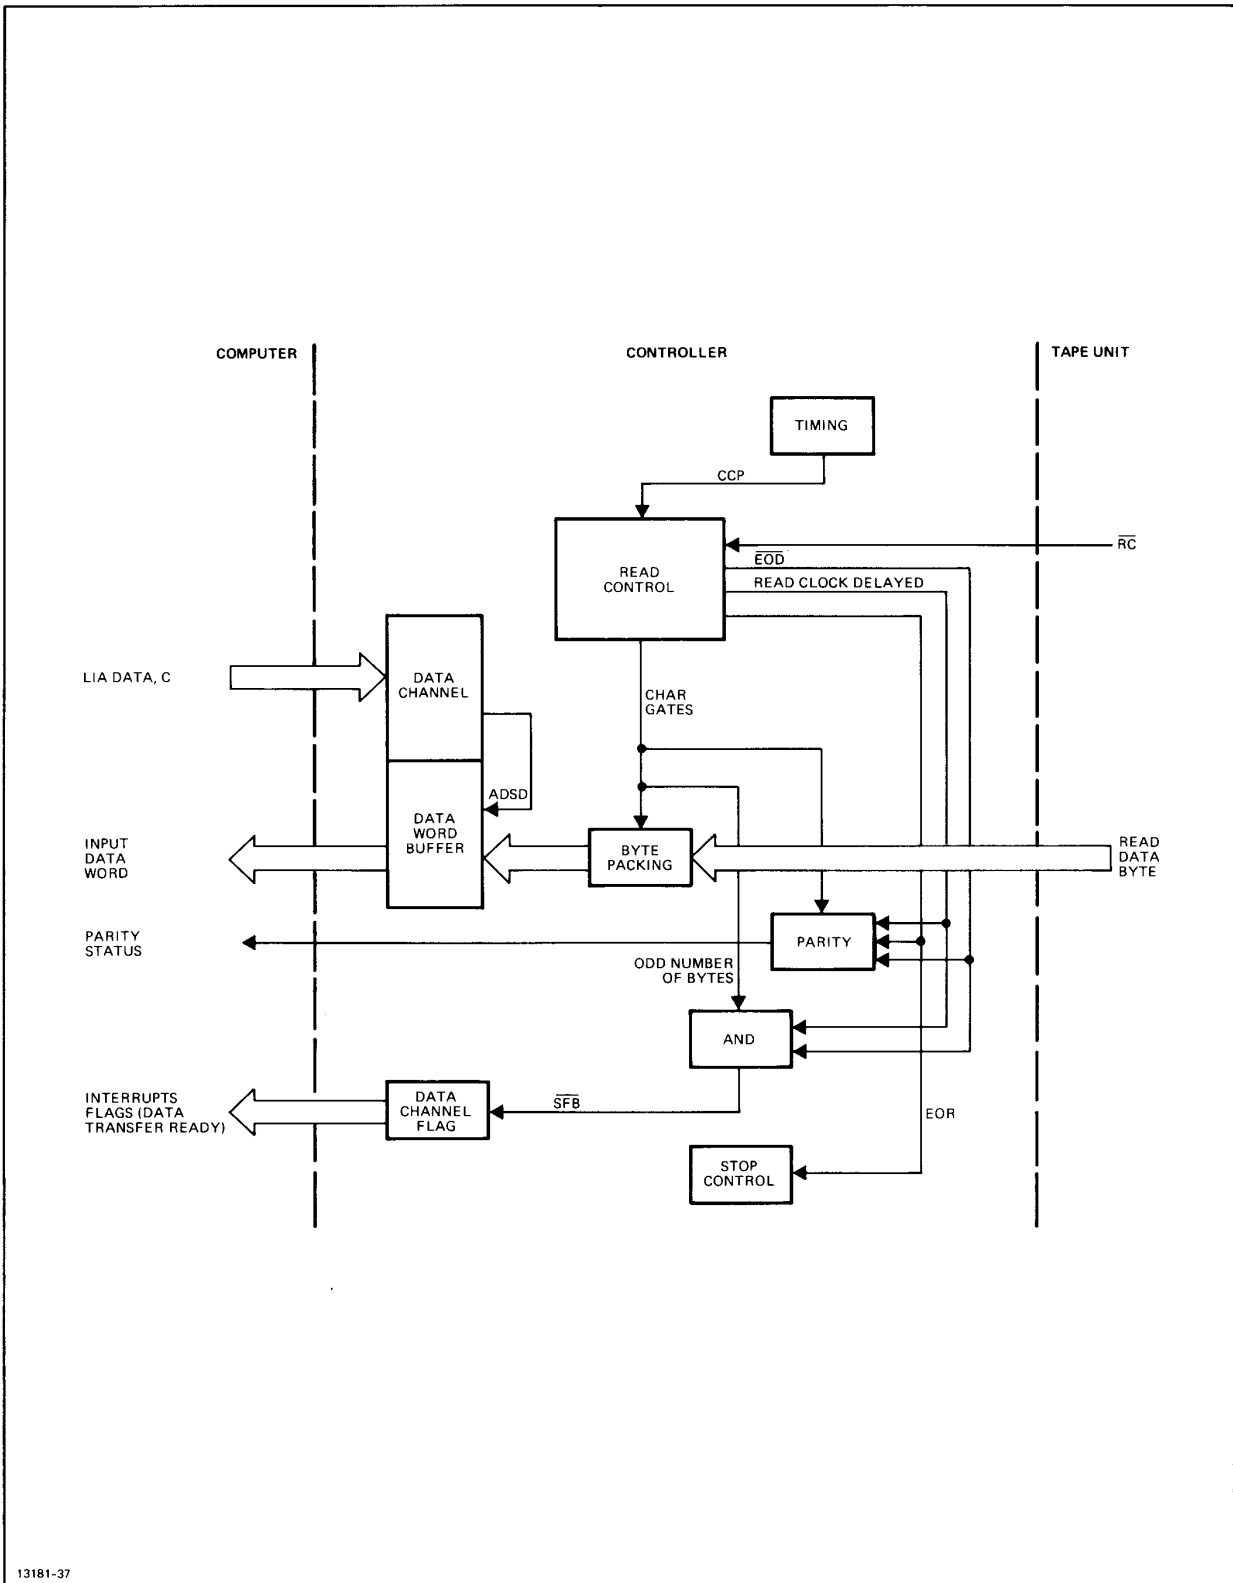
COMPUTER

CONTROLLER

TAPE UNIT

TIMING

CCP

READ CONTROL

$\overline{RC}$

$\overline{EOD}$

READ CLOCK DELAYED

LIA DATA, C

DATA CHANNEL

CHAR GATES

ADSD

DATA WORD BUFFER

INPUT DATA WORD

BYTE PACKING

READ DATA BYTE

PARITY STATUS

PARITY

ODD NUMBER OF BYTES

AND

INTERRUPTS FLAGS (DATA TRANSFER READY)

DATA CHANNEL FLAG

$\overline{SFB}$

EOR

STOP CONTROL

13181-37